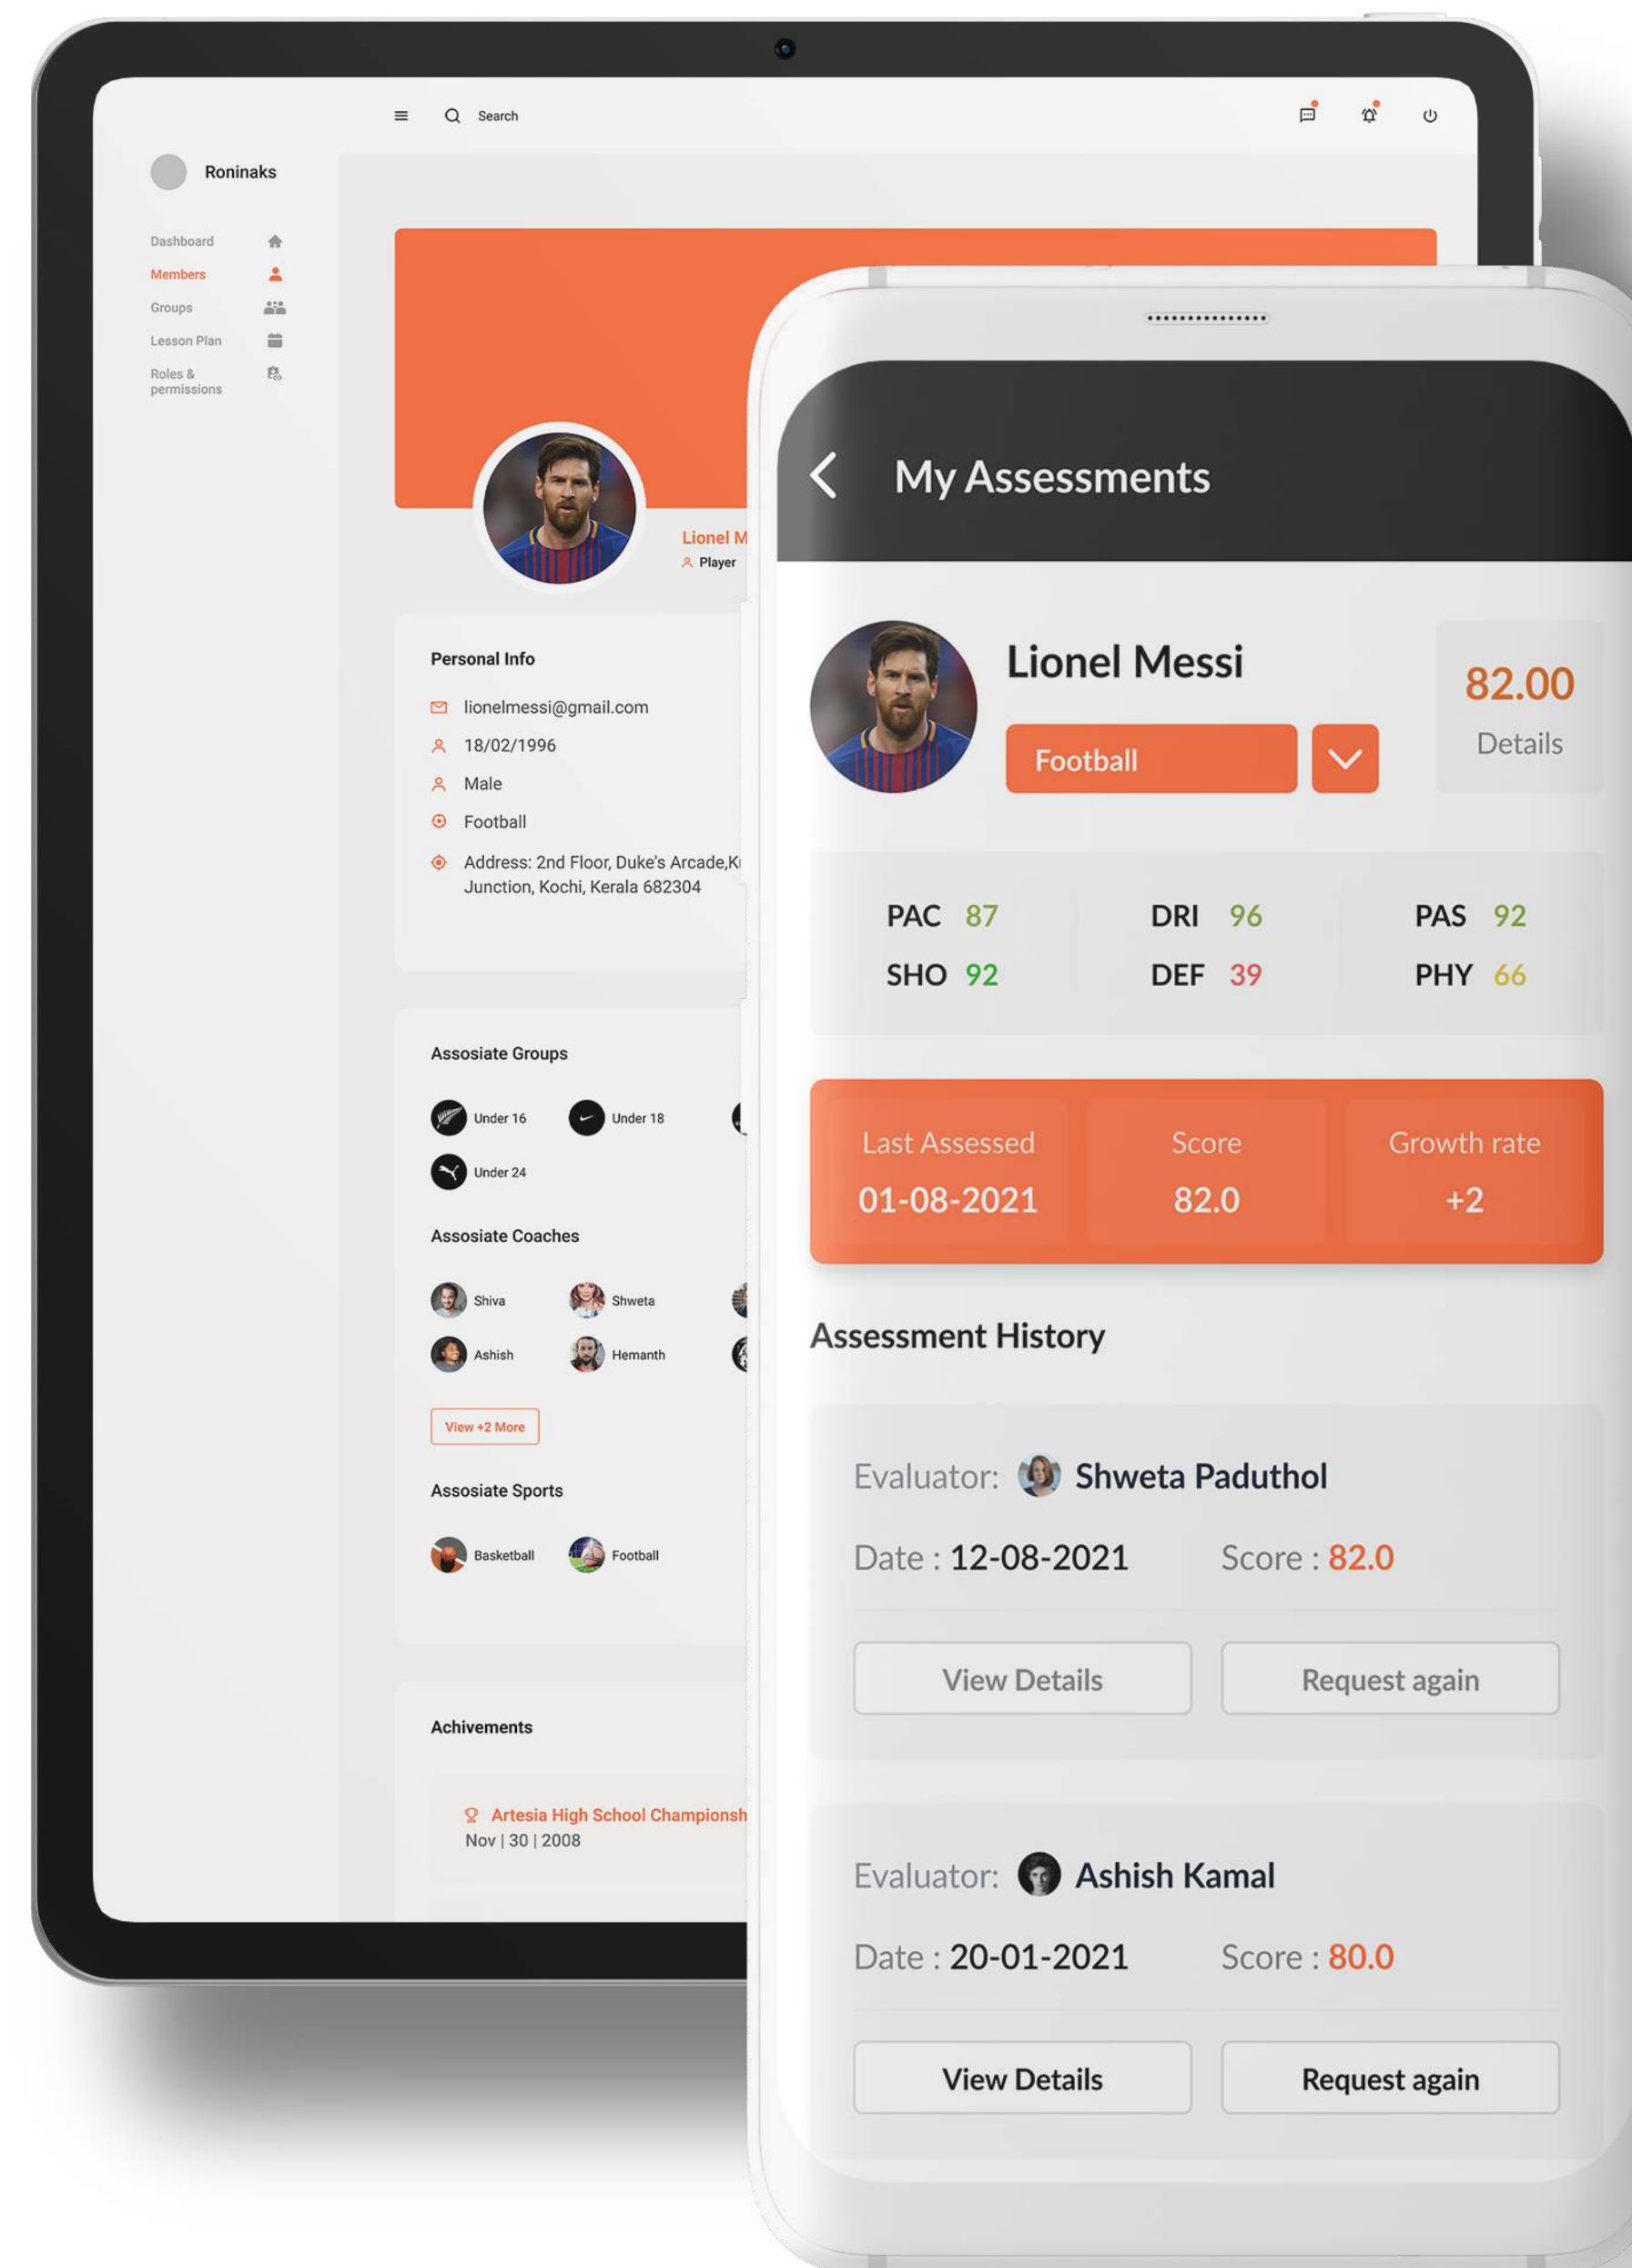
Search

Roninaks

Dashboard
Members
Groups
Lesson Plan
Roles & permissions

Lionel M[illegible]
Player

Personal Info
lionelmessi@gmail.com
18/02/1996
Male
Football
Address: 2nd Floor, Duke's Arcade,K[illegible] Junction, Kochi, Kerala 682304

Assosiate Groups
Under 16
Under 18
Under 24

Assosiate Coaches
Shiva
Shweta
Ashish
Hemanth
View +2 More

Assosiate Sports
Basketball
Football

Achivements
Artesia High School Championsh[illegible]
Nov | 30 | 2008

My Assessments

Lionel Messi
Football
82.00
Details

| PAC | 87 | DRI | 96 | PAS | 92 |
|---|---|---|---|---|---|
| SHO | 92 | DEF | 39 | PHY | 66 |

| Last Assessed | Score | Growth rate |
|---|---|---|
| 01-08-2021 | 82.0 | +2 |

Assessment History

Evaluator: Shweta Paduthol
Date : 12-08-2021
Score : 82.0
View Details
Request again

Evaluator: Ashish Kamal
Date : 20-01-2021
Score : 80.0
View Details
Request again